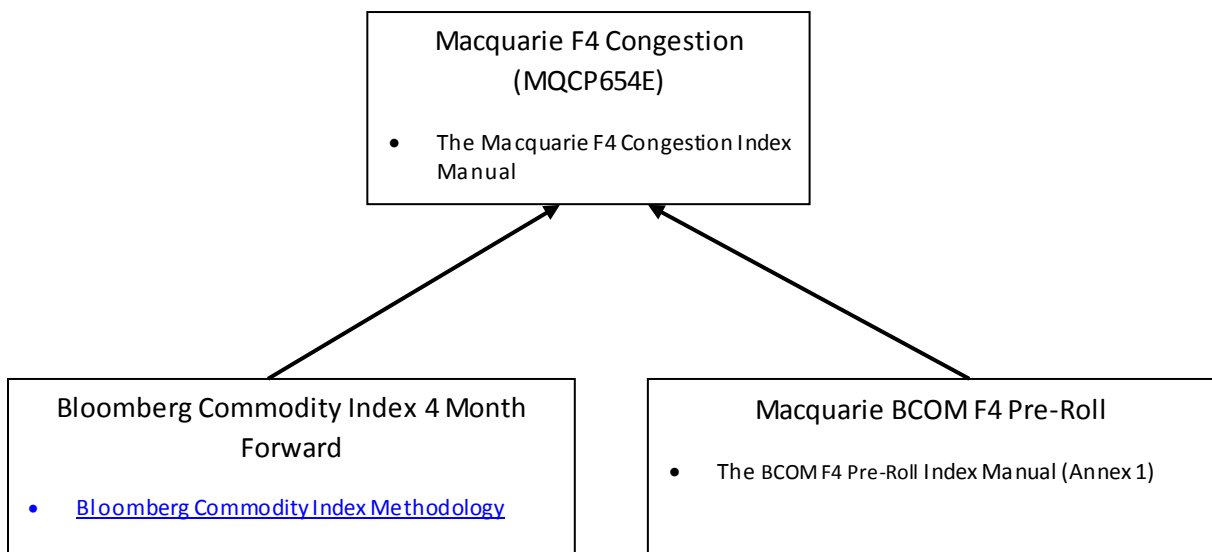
Macquarie F4 Congestion
(MQCP654E)

- The Macquarie F4 Congestion Index Manual

Bloomberg Commodity Index 4 Month Forward

- Bloomberg Commodity Index Methodology

Macquarie BCOM F4 Pre-Roll

- The BCOM F4 Pre-Roll Index Manual (Annex 1)